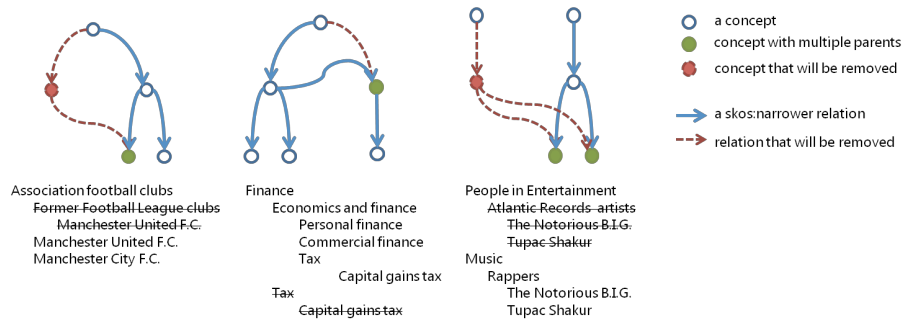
a concept
concept with multiple parents
concept that will be removed
a skos:narrower relation
relation that will be removed

Association football clubs
~~Former Football League clubs~~
~~Manchester United F.C.~~
Manchester United F.C.
Manchester City F.C.

Finance
Economics and finance
Personal finance
Commercial finance
Tax
Capital gains tax
~~Tax~~
~~Capital gains tax~~

People in Entertainment
~~Atlantic Records artists~~
~~The Notorious B.I.G.~~
~~Tupac Shakur~~
Music
Rappers
The Notorious B.I.G.
Tupac Shakur